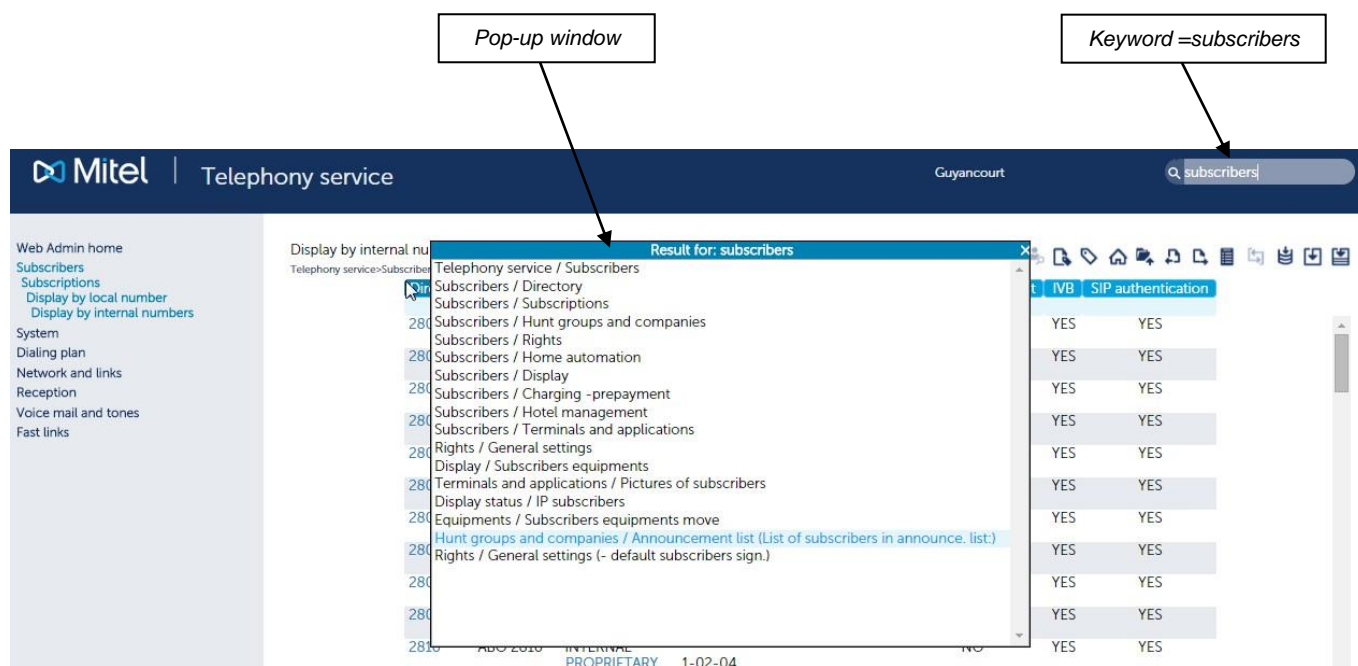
Pop-up window

Keyword =subscribers

Mitel | Telephony service

Guyancourt

subscribers

Web Admin home
Subscribers
Subscriptions
Display by local number
Display by internal numbers
System
Dialing plan
Network and links
Reception
Voice mail and tones
Fast links

Display by internal nu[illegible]
Telephony service>Subscriber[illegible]

Result for: subscribers

Telephony service / Subscribers
Subscribers / Directory
Subscribers / Subscriptions
Subscribers / Hunt groups and companies
Subscribers / Rights
Subscribers / Home automation
Subscribers / Display
Subscribers / Charging -prepayment
Subscribers / Hotel management
Subscribers / Terminals and applications
Rights / General settings
Display / Subscribers equipments
Terminals and applications / Pictures of subscribers
Display status / IP subscribers
Equipments / Subscribers equipments move
Hunt groups and companies / Announcement list (List of subscribers in announce. list:)
Rights / General settings (- default subscribers sign.)

| t | IVB | SIP authentication |
|---|---|---|
| | YES | YES |
| | YES | YES |
| | YES | YES |
| | YES | YES |
| | YES | YES |
| | YES | YES |
| | YES | YES |
| | YES | YES |
| | YES | YES |
| | YES | YES |
| NO | YES | YES |

280
280
280
280
280
280
280
280
280
280
2810 ABO 2010 INTERNAL PROPRIETARY 1-02-04